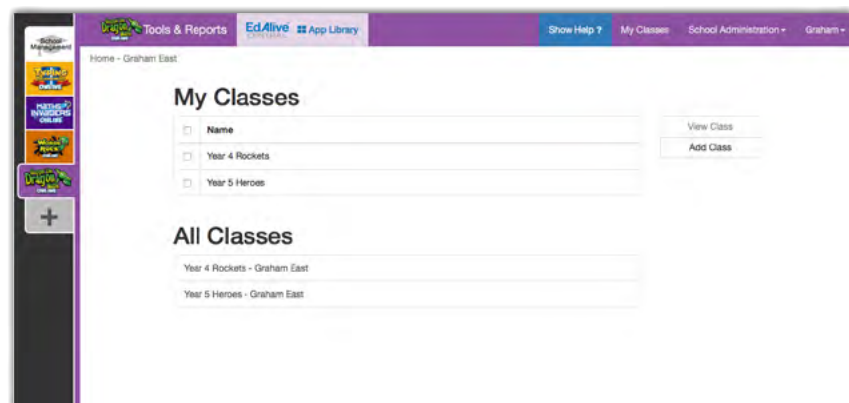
School Management

Tools & Reports EdAlive App Library Show Help ? My Classes School Administration Graham

Home - Graham East

My Classes

| | Name |
|---|---|
| | Year 4 Rockets |
| | Year 5 Heroes |

View Class
Add Class

All Classes

Year 4 Rockets - Graham East

Year 5 Heroes - Graham East